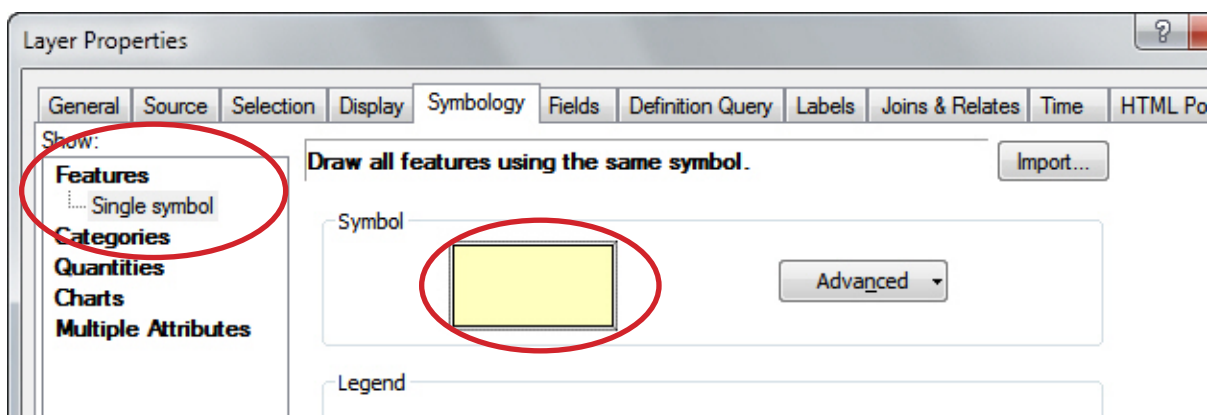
Layer Properties

?

General | Source | Selection | Display | Symbology | Fields | Definition Query | Labels | Joins & Relates | Time | HTML Po

Show:
Features
Single symbol
Categories
Quantities
Charts
Multiple Attributes

Draw all features using the same symbol.

Import...

Symbol

Advanced

Legend